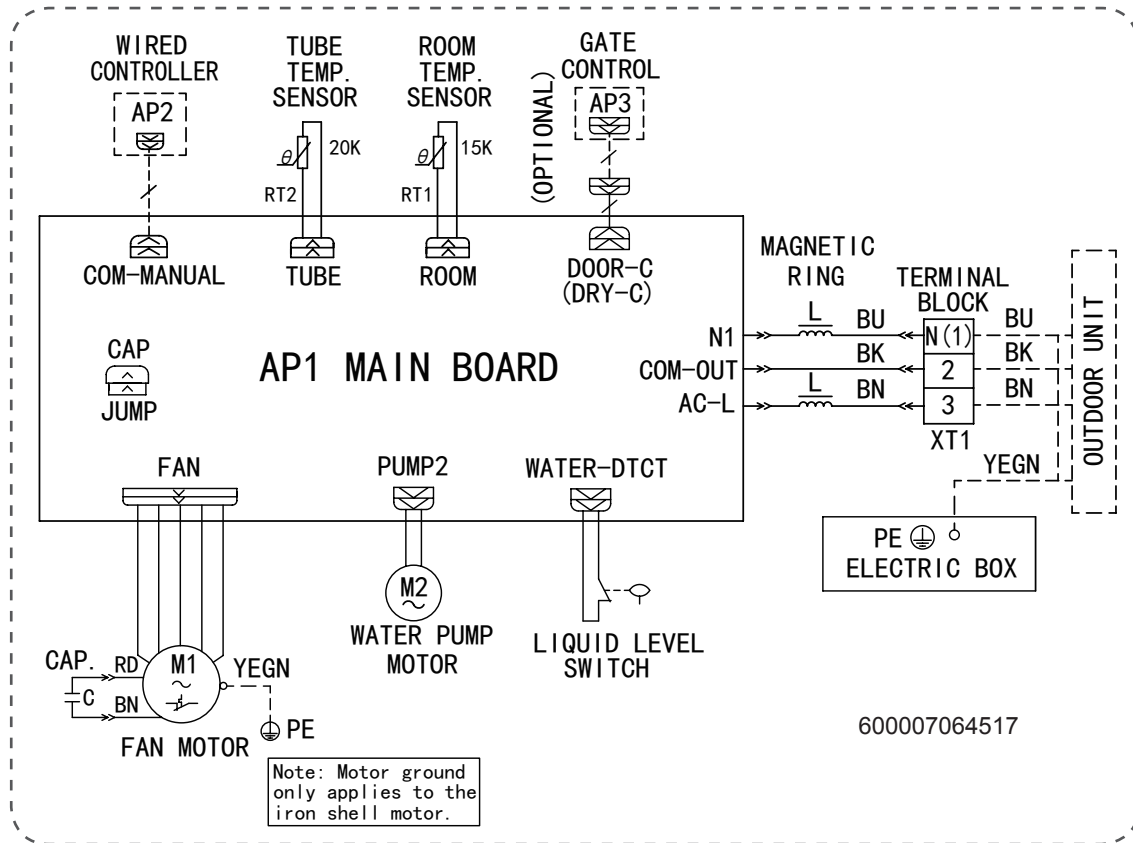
WIRED CONTROLLER
AP2

TUBE TEMP. SENSOR
$\theta$ 20K
RT2

ROOM TEMP. SENSOR
$\theta$ 15K
RT1

(OPTIONAL)
GATE CONTROL
AP3

COM-MANUAL
TUBE
ROOM
DOOR-C
(DRY-C)

MAGNETIC RING
TERMINAL BLOCK

CAP
JUMP

AP1 MAIN BOARD

N1
COM-OUT
AC-L

L
L
BU
BK
BN

N(1)
2
3
XT1

BU
BK
BN
YEGN

OUTDOOR UNIT

FAN
PUMP2
WATER-DTCT

PE
ELECTRIC BOX

M2
WATER PUMP MOTOR

LIQUID LEVEL SWITCH

CAP.
C
RD
BN
M1
YEGN
PE
FAN MOTOR

Note: Motor ground only applies to the iron shell motor.

600007064517